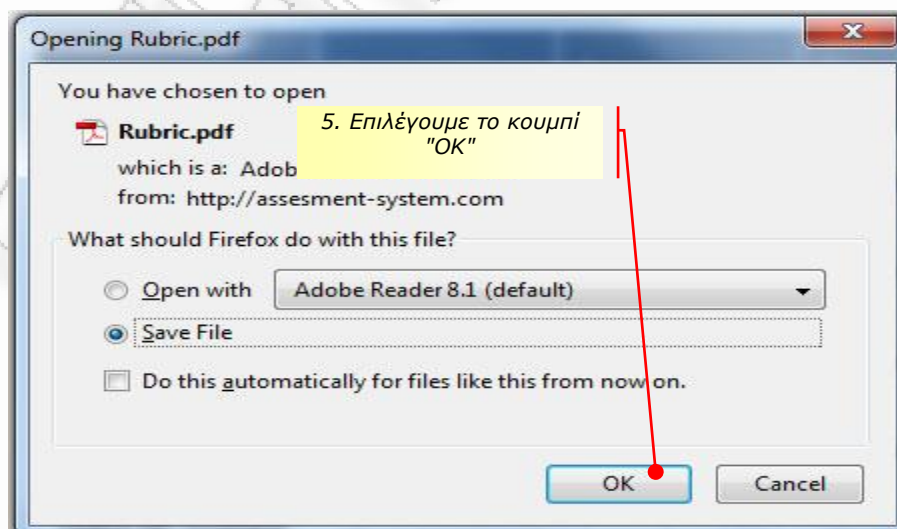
Opening Rubric.pdf

You have chosen to open

Rubric.pdf

which is a: Adob

from: http://assesment-system.com

5. Επιλέγουμε το κουμπί "OK"

What should Firefox do with this file?

Open with Adobe Reader 8.1 (default)

Save File

Do this automatically for files like this from now on.

OK Cancel